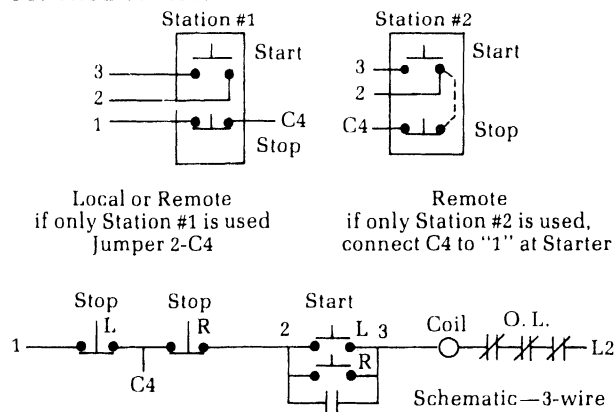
Station #1

Start

3

2

1

C4

Stop

Station #2

Start

3

2

C4

Stop

Local or Remote if only Station #1 is used Jumper 2-C4

Remote if only Station #2 is used, connect C4 to "1" at Starter

Stop

L

Stop

R

Start

2

L

3

Coil

O. L.

1

C4

R

L2

Schematic—3-wire